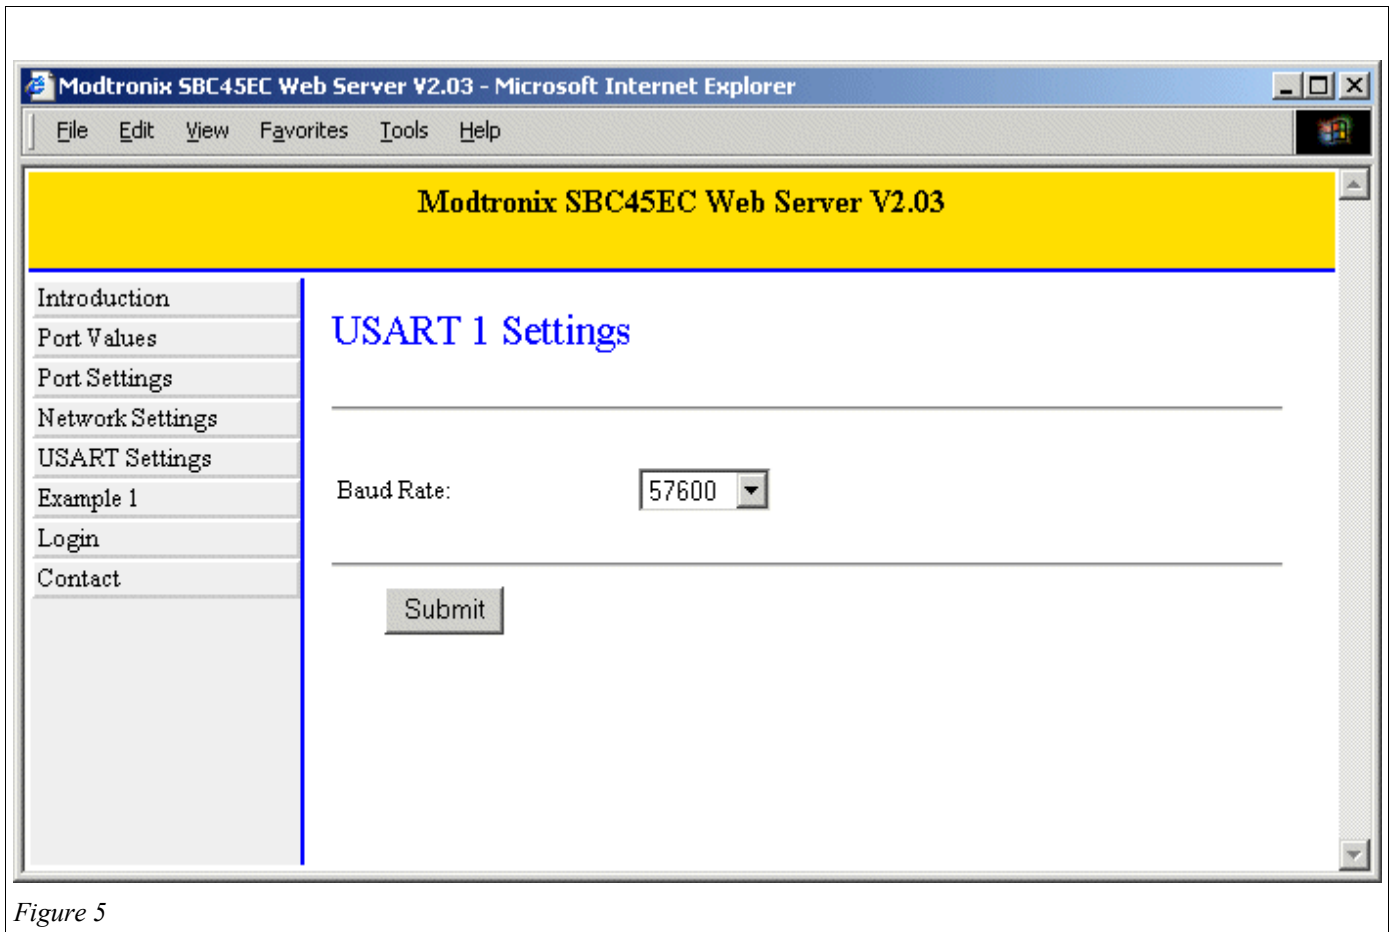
Modtronix SBC45EC Web Server V2.03 - Microsoft Internet Explorer

File Edit View Favorites Tools Help

Modtronix SBC45EC Web Server V2.03

Introduction
Port Values
Port Settings
Network Settings
USART Settings
Example 1
Login
Contact

USART 1 Settings

Baud Rate: 57600

Submit

Figure 5